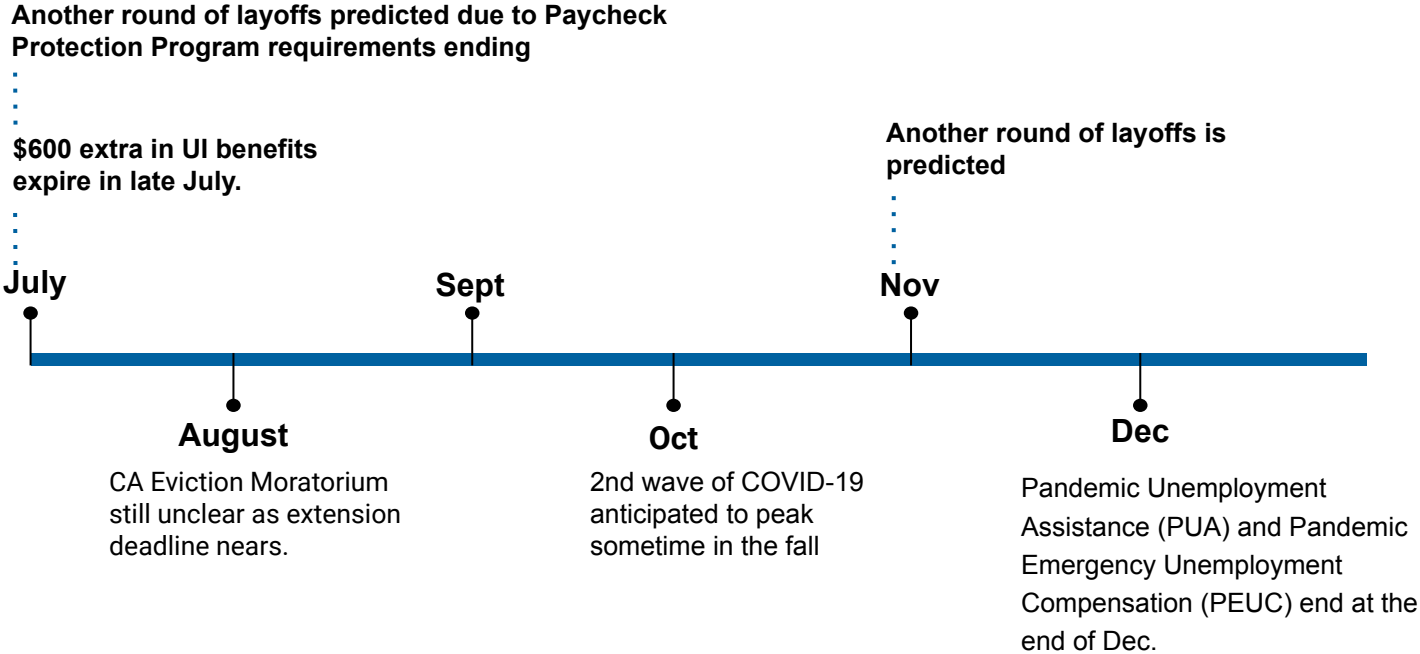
Another round of layoffs predicted due to Paycheck Protection Program requirements ending

\$600 extra in UI benefits expire in late July.

Another round of layoffs is predicted

July

Sept

Nov

August

CA Eviction Moratorium still unclear as extension deadline nears.

Oct

2nd wave of COVID-19 anticipated to peak sometime in the fall

Dec

Pandemic Unemployment Assistance (PUA) and Pandemic Emergency Unemployment Compensation (PEUC) end at the end of Dec.